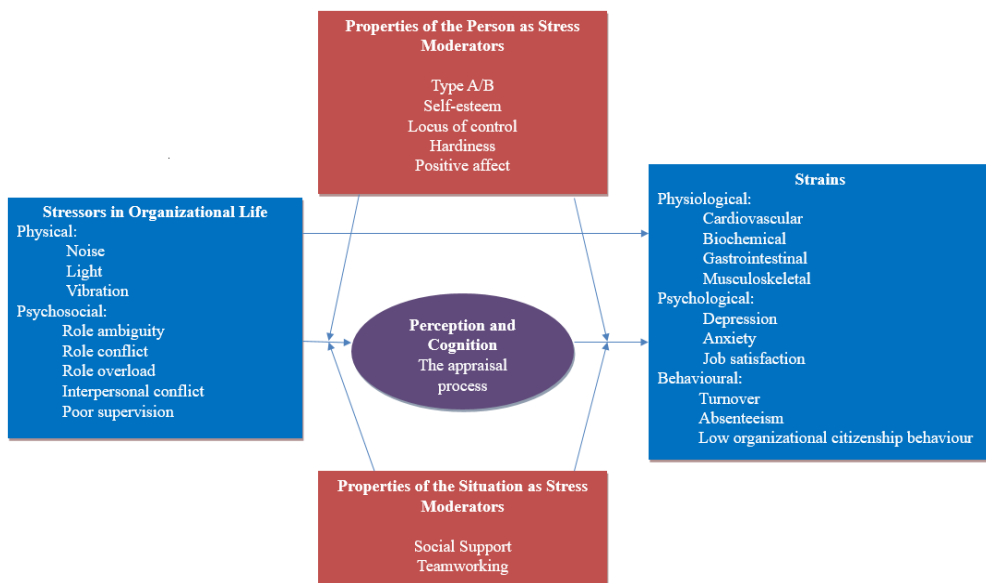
Properties of the Person as Stress Moderators

Type A/B
Self-esteem
Locus of control
Hardiness
Positive affect

Stressors in Organizational Life
Physical:
Noise
Light
Vibration
Psychosocial:
Role ambiguity
Role conflict
Role overload
Interpersonal conflict
Poor supervision

Perception and Cognition
The appraisal process

Strains
Physiological:
Cardiovascular
Biochemical
Gastrointestinal
Musculoskeletal
Psychological:
Depression
Anxiety
Job satisfaction
Behavioural:
Turnover
Absenteeism
Low organizational citizenship behaviour

Properties of the Situation as Stress Moderators

Social Support
Teamworking